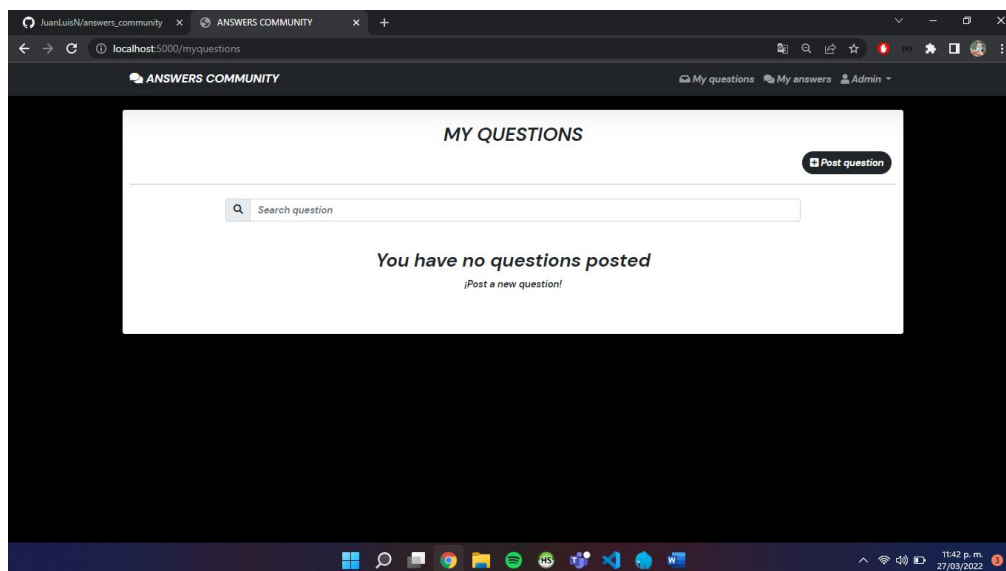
JuanLuisN/answers_community ×
ANSWERS COMMUNITY ×
+

localhost:5000/myquestions

ANSWERS COMMUNITY

My questions My answers Admin

MY QUESTIONS

Post question

Search question

You have no questions posted

¡Post a new question!

11:42 p. m.
27/03/2022